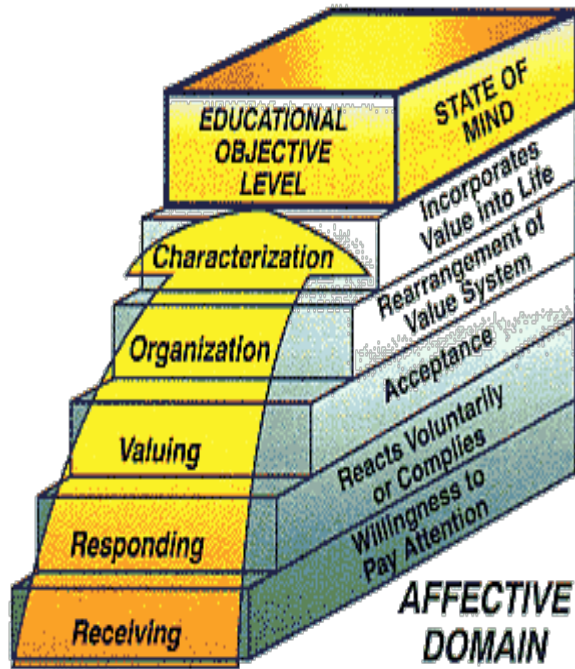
EDUCATIONAL OBJECTIVE LEVEL

STATE OF MIND

Incorporates Value into Life

Characterization

Rearrangement of Value System

Organization

Acceptance

Valuing

Reacts Voluntarily or Complies

Responding

Willingness to Pay Attention

Receiving

AFFECTIVE DOMAIN